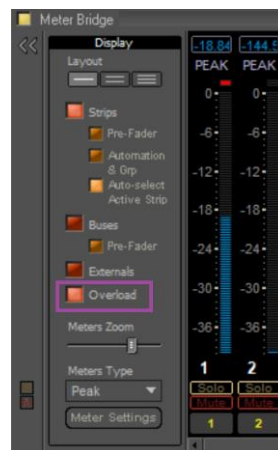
Meter Bridge

Display

Layout

Strips

Pre-Fader

Automation & Grp

Auto-select Active Strip

Buses

Pre-Fader

Externals

Overload

Meters Zoom

Meters Type

Peak

Meter Settings

-18.84 -144.5

PEAK PEAK

0- 0-

-6- -6-

-12- -12-

-18- -18-

-24- -24-

-30- -30-

-36- -36-

1 2

Solo Solo

Mute Mute

1 2